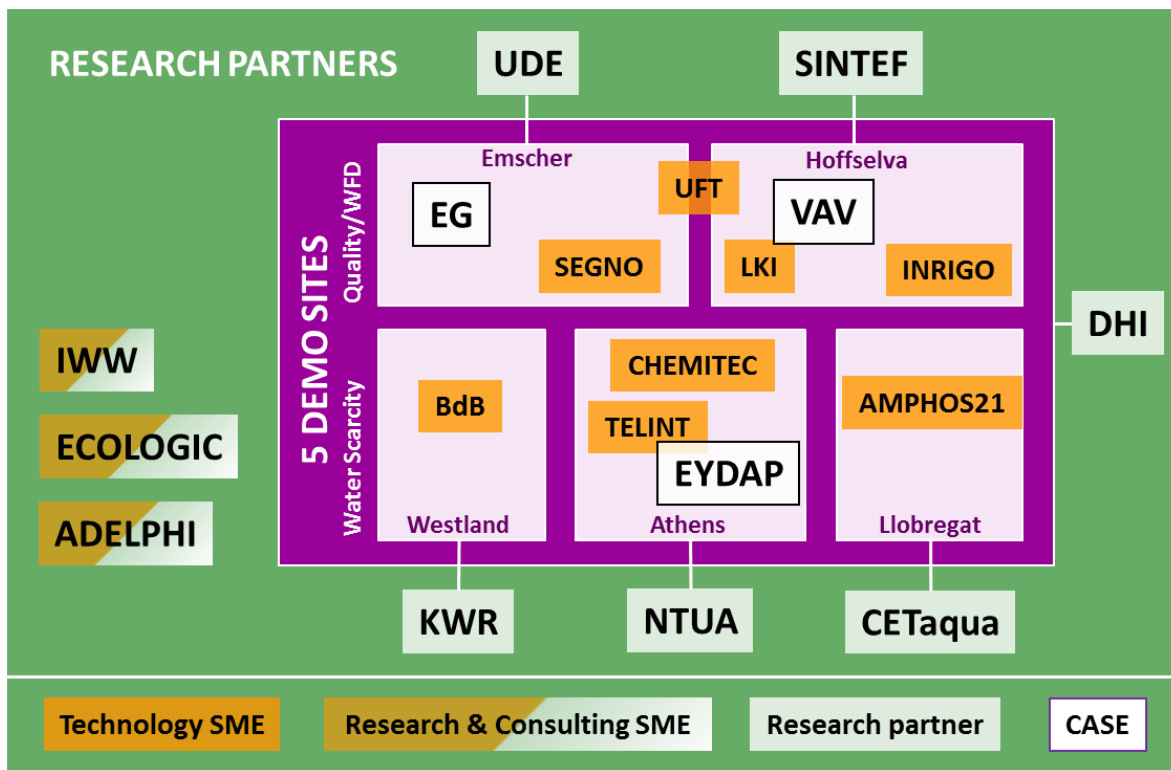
RESEARCH PARTNERS

UDE

SINTEF

5 DEMO SITES

Quality/WFD

Emscher

EG

UFT

SEGNO

Hoffselva

VAV

LKI

INRIGO

DHI

Water Scarcity

BdB

Westland

CHEMITEC

TELINT

EYDAP

Athens

AMPHOS21

Llobregat

IWW

ECOLOGIC

ADELPHI

KWR

NTUA

CETaqua

Technology SME

Research & Consulting SME

Research partner

CASE